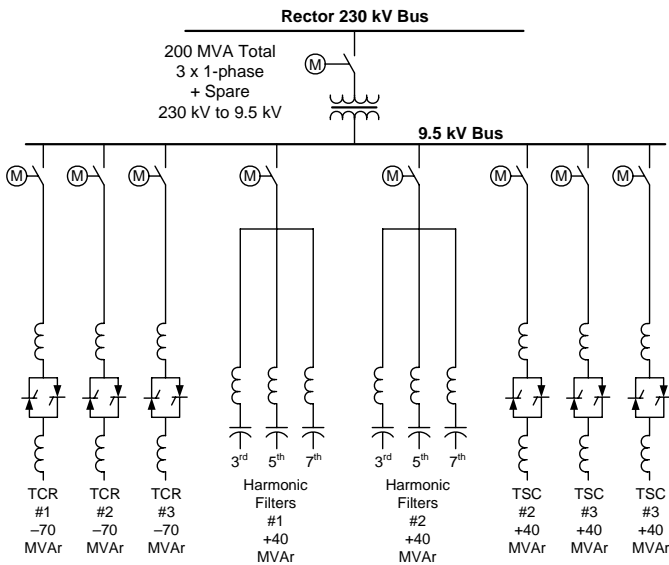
Rector 230 kV Bus

200 MVA Total
3 x 1-phase
+ Spare
230 kV to 9.5 kV

M

9.5 kV Bus

M M M M M M M M

3rd 5th 7th

3rd 5th 7th

TCR
#1
–70
MVAr

TCR
#2
–70
MVAr

TCR
#3
–70
MVAr

Harmonic
Filters
#1
+40
MVAr

Harmonic
Filters
#2
+40
MVAr

TSC
#2
+40
MVAr

TSC
#3
+40
MVAr

TSC
#3
+40
MVAr